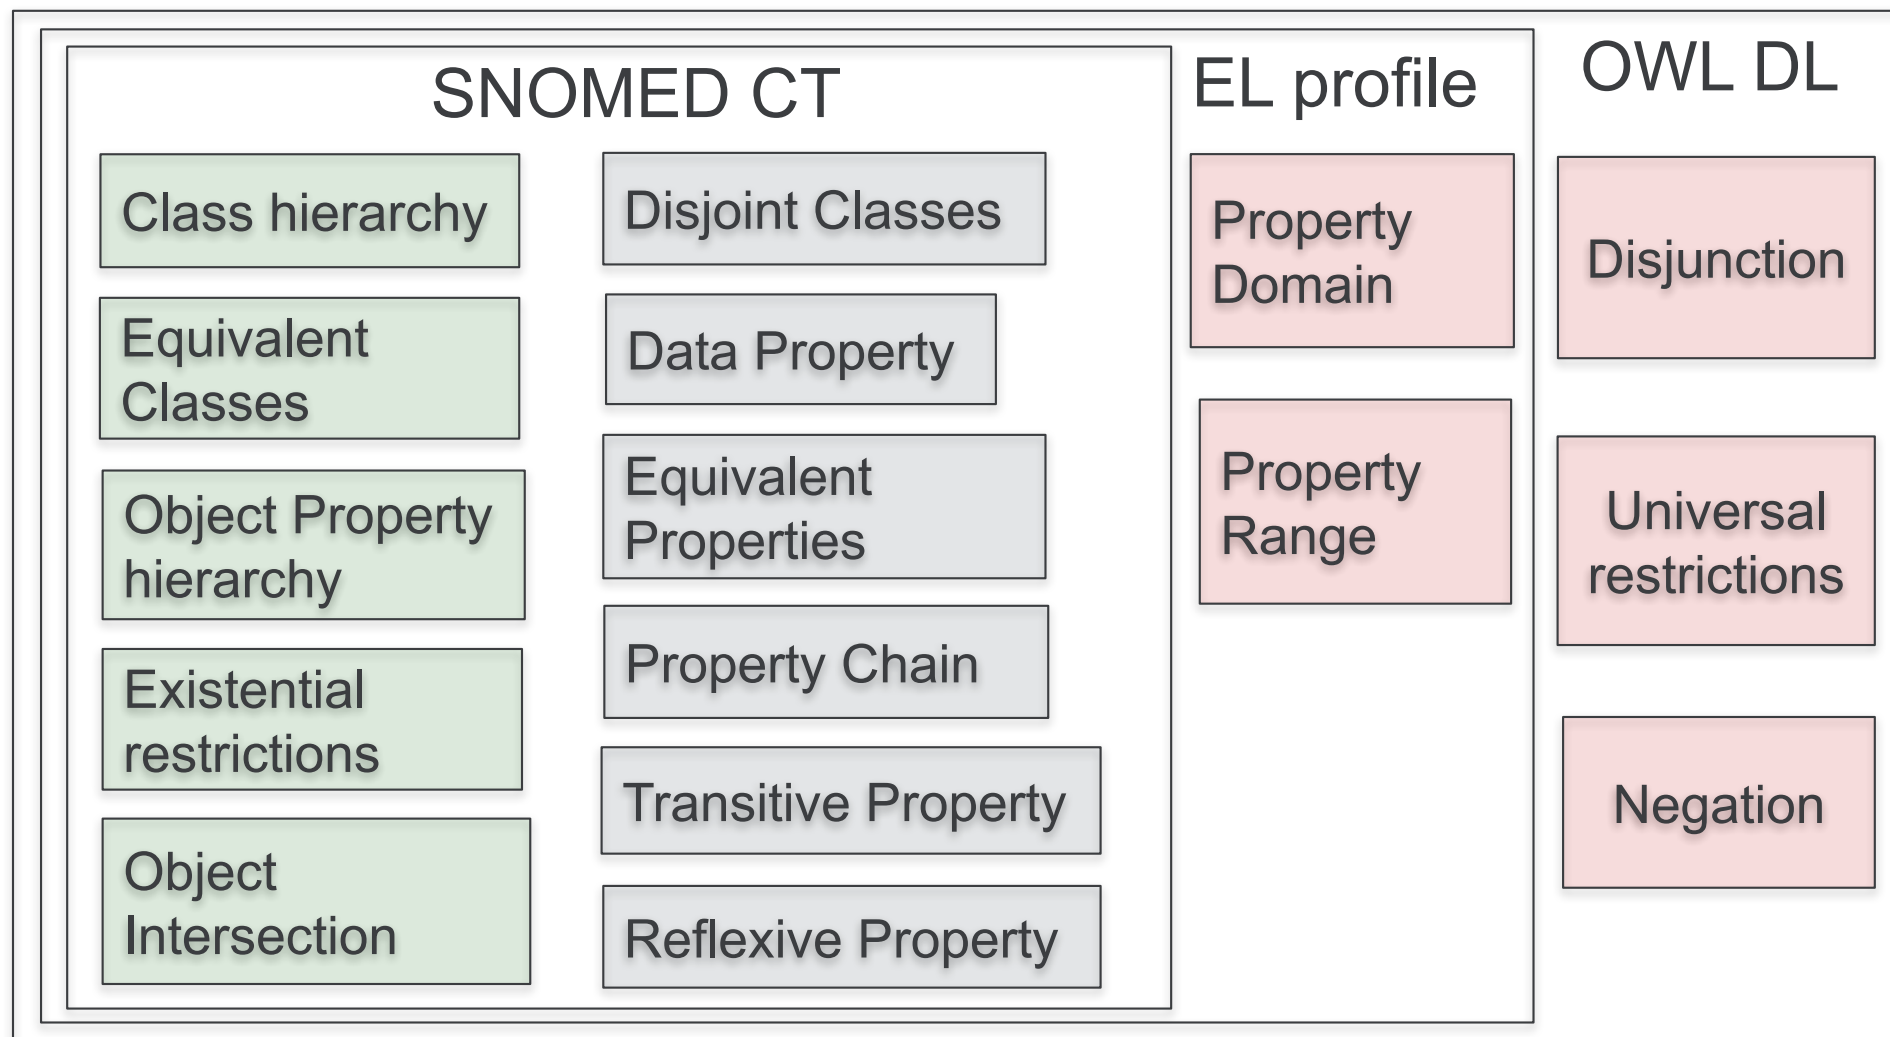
SNOMED CT

Class hierarchy

Equivalent Classes

Object Property hierarchy

Existential restrictions

Object Intersection

Disjoint Classes

Data Property

Equivalent Properties

Property Chain

Transitive Property

Reflexive Property

EL profile

Property Domain

Property Range

OWL DL

Disjunction

Universal restrictions

Negation